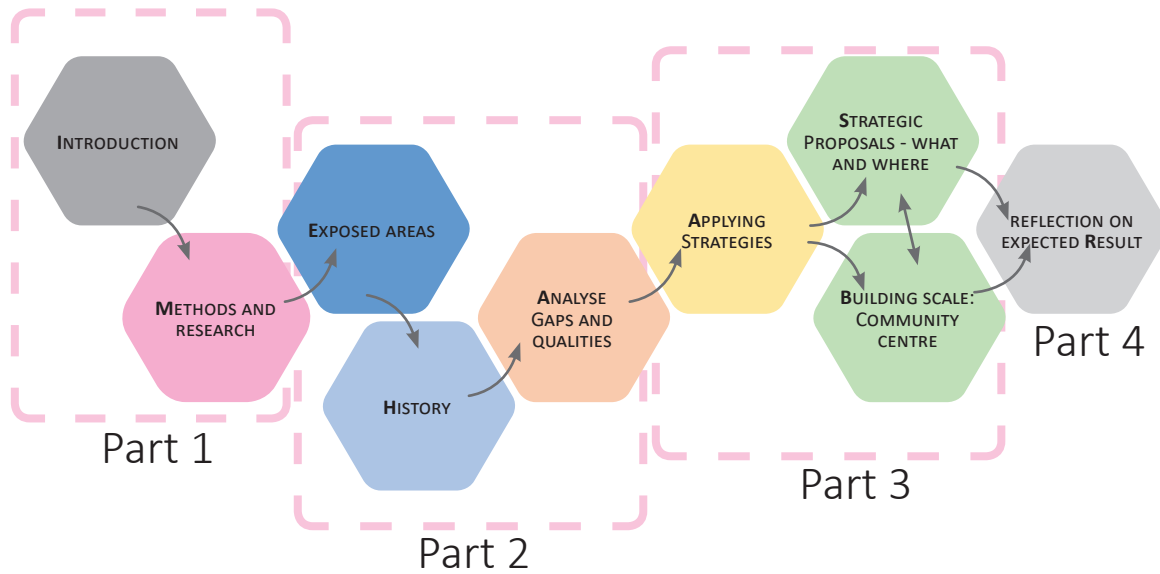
Introduction

Methods and research

Part 1

Exposed areas

History

Analyse Gaps and qualities

Part 2

Applying Strategies

Strategic Proposals - what and where

Building scale: Community centre

Part 3

reflection on expected Result

Part 4